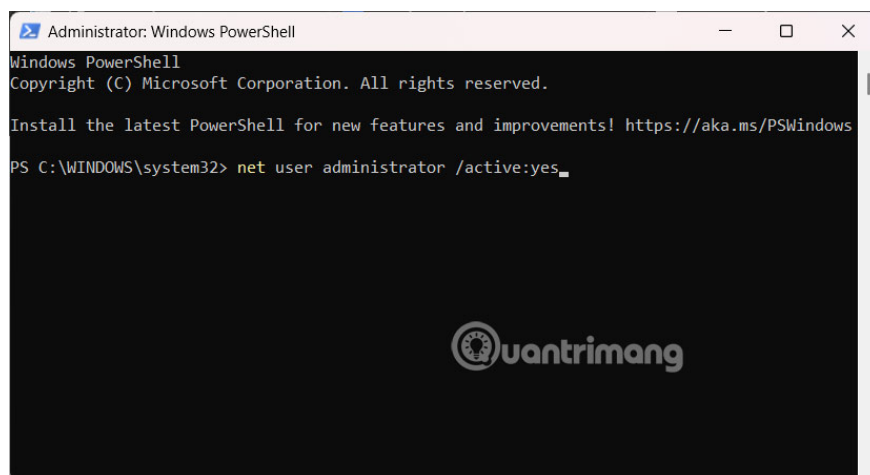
Administrator: Windows PowerShell

Windows PowerShell
Copyright (C) Microsoft Corporation. All rights reserved.

Install the latest PowerShell for new features and improvements! https://aka.ms/PSWindows

PS C:\WINDOWS\system32> net user administrator /active:yes

Quantrimang